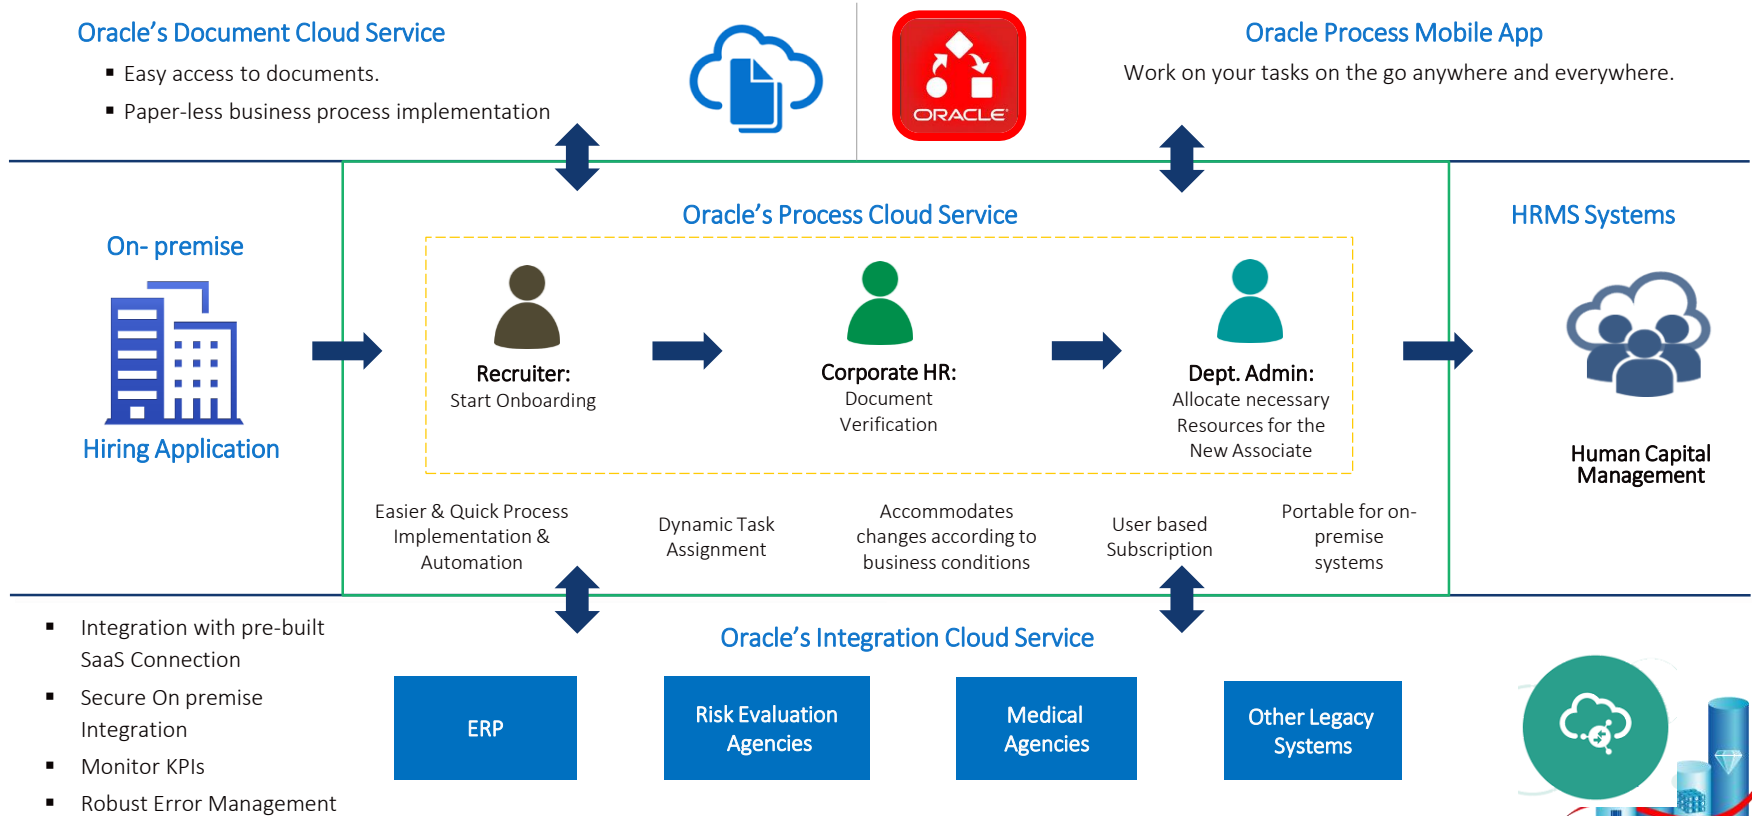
Oracle's Document Cloud Service

- Easy access to documents.
- Paper-less business process implementation

ORACLE

Oracle Process Mobile App

Work on your tasks on the go anywhere and everywhere.

On- premise

Hiring Application

Oracle's Process Cloud Service

Recruiter:
Start Onboarding

Corporate HR:
Document Verification

Dept. Admin:
Allocate necessary Resources for the New Associate

HRMS Systems

Human Capital Management

Easier & Quick Process Implementation & Automation

Dynamic Task Assignment

Accommodates changes according to business conditions

User based Subscription

Portable for on-premise systems

- Integration with pre-built SaaS Connection
- Secure On premise Integration
- Monitor KPIs
- Robust Error Management

Oracle's Integration Cloud Service

ERP

Risk Evaluation Agencies

Medical Agencies

Other Legacy Systems